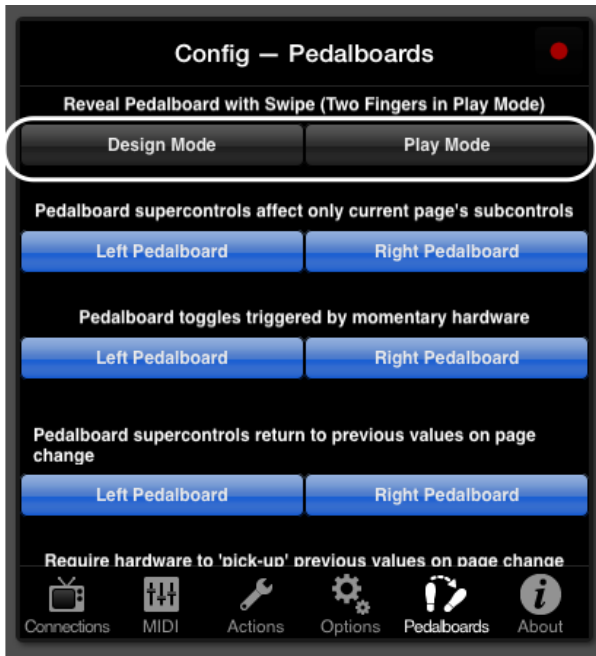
Config — Pedalboards

Reveal Pedalboard with Swipe (Two Fingers in Play Mode)

Design Mode

Play Mode

Pedalboard supercontrols affect only current page's subcontrols

Left Pedalboard

Right Pedalboard

Pedalboard toggles triggered by momentary hardware

Left Pedalboard

Right Pedalboard

Pedalboard supercontrols return to previous values on page change

Left Pedalboard

Right Pedalboard

Require hardware to 'pick-up' previous values on page change

Connections

MIDI

Actions

Options

Pedalboards

About